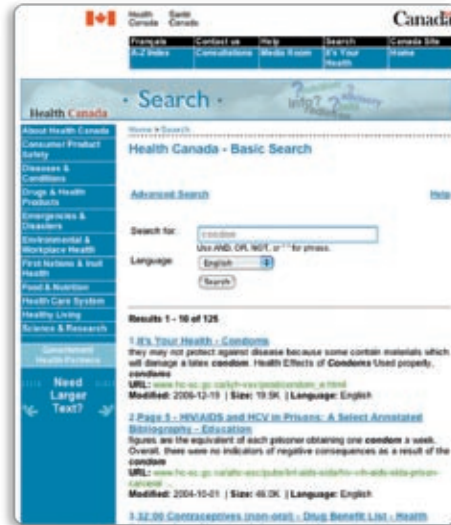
Health Canada Santé Canada

Canada

Français | Contact us | Help | Search | Canada Site
A-Z Index | Consultations | Media Room | It's Your Health | Home

Health Canada

Search

About Health Canada
Consumer Product Safety
Diseases & Conditions
Drugs & Health Products
Emergencies & Disasters
Environmental & Workplace Health
First Nations & Inuit Health
Food & Nutrition
Health Care System
Healthy Living
Science & Research

Government Health Partners

Need Larger Text?

Home > Search

Health Canada - Basic Search

Advanced Search

Help

Search for: condom
Use AND, OR, NOT, or " " for phrase.

Language: English

Search

Results 1 - 10 of 125

1. It's Your Health - Condoms
they may not protect against disease because some contain materials which will damage a latex condom. Health Effects of Condoms Used properly, condoms
URL: www.hc-sc.gc.ca/iyh-vsv/prod/condom_e.html
Modified: 2006-12-19 | Size: 19.5K | Language: English

2. Page 5 - HIV/AIDS and HCV in Prisons: A Select Annotated Bibliography - Education
figures are the equivalent of each prisoner obtaining one condom a week. Overall, there were no indicators of negative consequences as a result of the condom
URL: www.hc-sc.gc.ca/ahc-asc/pubs/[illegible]
Modified: 2004-10-01 | Size: 46.0K | Language: English

3. 32:00 Contraceptives (non-oral) - Drug Benefit List - Health